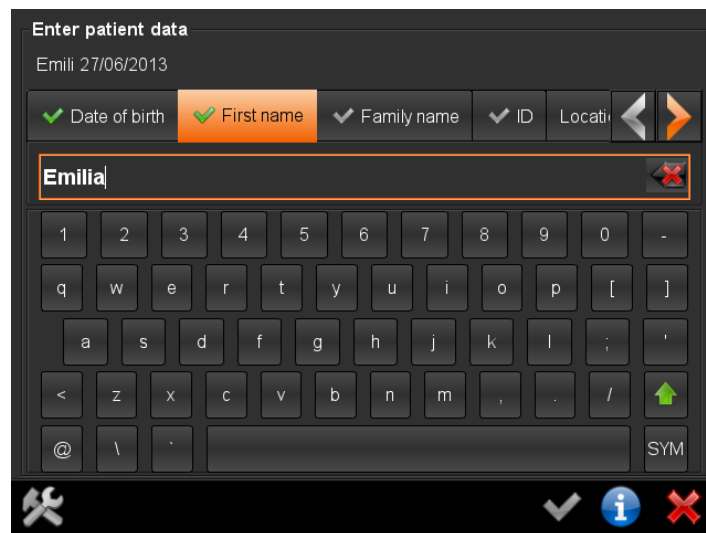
Enter patient data

Emili 27/06/2013

Date of birth | First name | Family name | ID | Locati

Emilia

1 2 3 4 5 6 7 8 9 0 -

q w e r t y u i o p [ ]

a s d f g h j k l ; '

< z x c v b n m , . /

@ \ `

SYM